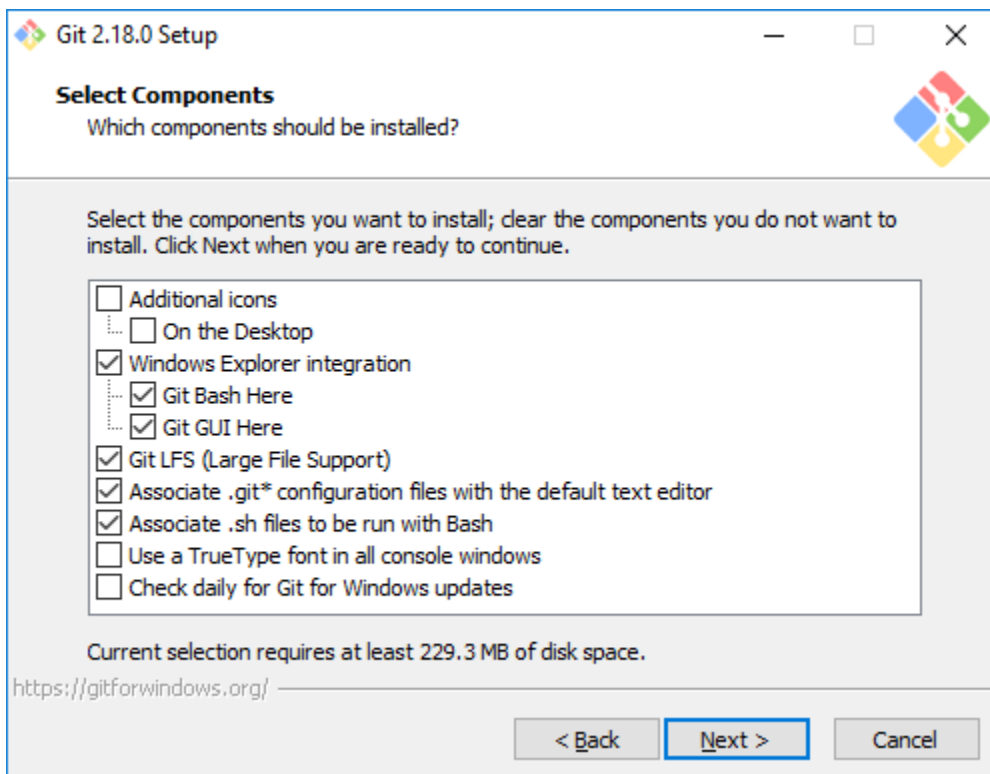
Git 2.18.0 Setup

Select Components
Which components should be installed?

Select the components you want to install; clear the components you do not want to install. Click Next when you are ready to continue.

Additional icons
On the Desktop
Windows Explorer integration
Git Bash Here
Git GUI Here
Git LFS (Large File Support)
Associate .git* configuration files with the default text editor
Associate .sh files to be run with Bash
Use a TrueType font in all console windows
Check daily for Git for Windows updates

Current selection requires at least 229.3 MB of disk space.

https://gitforwindows.org/

< Back
Next >
Cancel